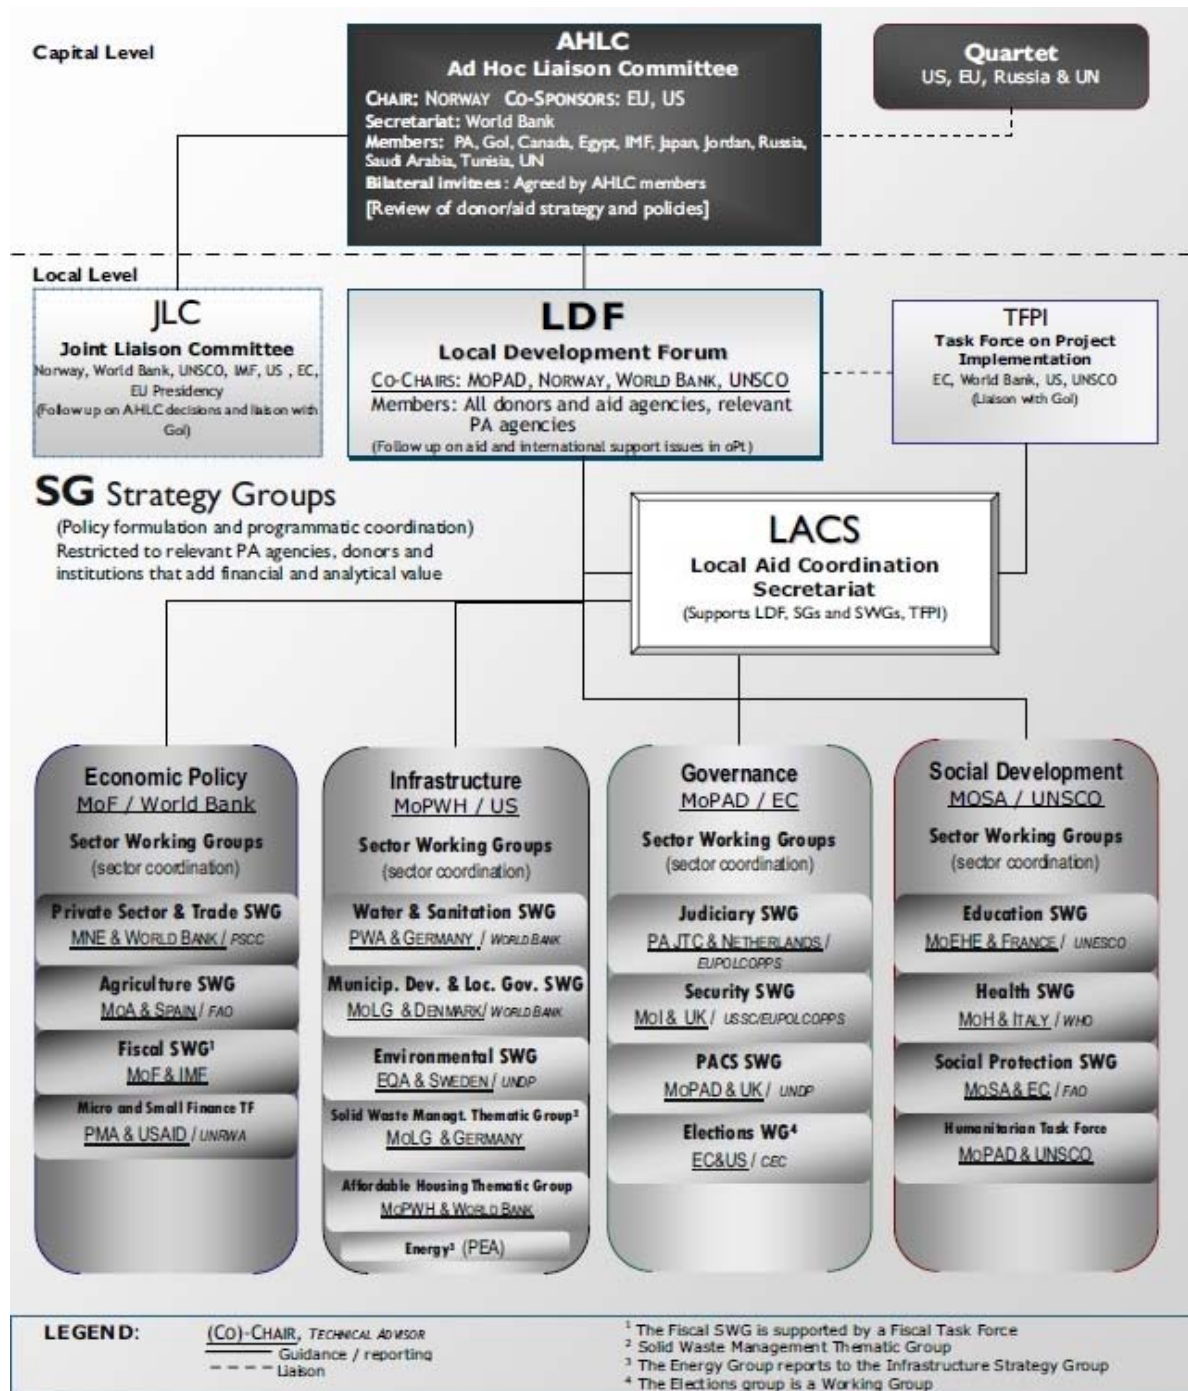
Capital Level

AHLC
Ad Hoc Liaison Committee
CHAIR: NORWAY CO-SPONSORS: EU, US
Secretariat: World Bank
Members: PA, GoI, Canada, Egypt, IMF, Japan, Jordan, Russia, Saudi Arabia, Tunisia, UN
Bilateral invitees: Agreed by AHLC members
[Review of donor/aid strategy and policies]

Quartet
US, EU, Russia & UN

Local Level

JLC
Joint Liaison Committee
Norway, World Bank, UNSCO, IMF, US, EC, EU Presidency
(Follow up on AHLC decisions and liaison with GoI)

LDF
Local Development Forum
CO-CHAIRS: MOPAD, NORWAY, WORLD BANK, UNSCO
Members: All donors and aid agencies, relevant PA agencies
(Follow up on aid and international support issues in oPt)

TFPI
Task Force on Project Implementation
EC, World Bank, US, UNSCO
(Liaison with GoI)

SG Strategy Groups
(Policy formulation and programmatic coordination)
Restricted to relevant PA agencies, donors and institutions that add financial and analytical value

LACS
Local Aid Coordination Secretariat
(Supports LDF, SGs and SWGs, TFPI)

Economic Policy
MoF / World Bank
Sector Working Groups
(sector coordination)
Private Sector & Trade SWG
MNE & WORLD BANK / PSCC
Agriculture SWG
MOA & SPAIN / FAO
Fiscal SWG$^1$
MOF & IMF
Micro and Small Finance TF
PMA & USAID / UNRWA

Infrastructure
MoPWH / US
Sector Working Groups
(sector coordination)
Water & Sanitation SWG
PWA & GERMANY / WORLD BANK
Municip. Dev. & Loc. Gov. SWG
MOLG & DENMARK / WORLD BANK
Environmental SWG
EQA & SWEDEN / UNDP
Solid Waste Managt. Thematic Group$^2$
MOLG & GERMANY
Affordable Housing Thematic Group
MOPWH & WORLD BANK
Energy$^3$ (PEA)

Governance
MoPAD / EC
Sector Working Groups
(sector coordination)
Judiciary SWG
PA JTC & NETHERLANDS / EUPOLCOPPS
Security SWG
MOI & UK / USSC/EUPOLCOPPS
PACS SWG
MOPAD & UK / UNDP
Elections WG$^4$
EC&US / CEC

Social Development
MOSA / UNSCO
Sector Working Groups
(sector coordination)
Education SWG
MOEHE & FRANCE / UNESCO
Health SWG
MOH & ITALY / WHO
Social Protection SWG
MOSA & EC / FAO
Humanitarian Task Force
MOPAD & UNSCO

LEGEND: (CO)-CHAIR, TECHNICAL ADVISOR
Guidance / reporting
Liaison

$^1$ The Fiscal SWG is supported by a Fiscal Task Force
$^2$ Solid Waste Management Thematic Group
$^3$ The Energy Group reports to the Infrastructure Strategy Group
$^4$ The Elections group is a Working Group